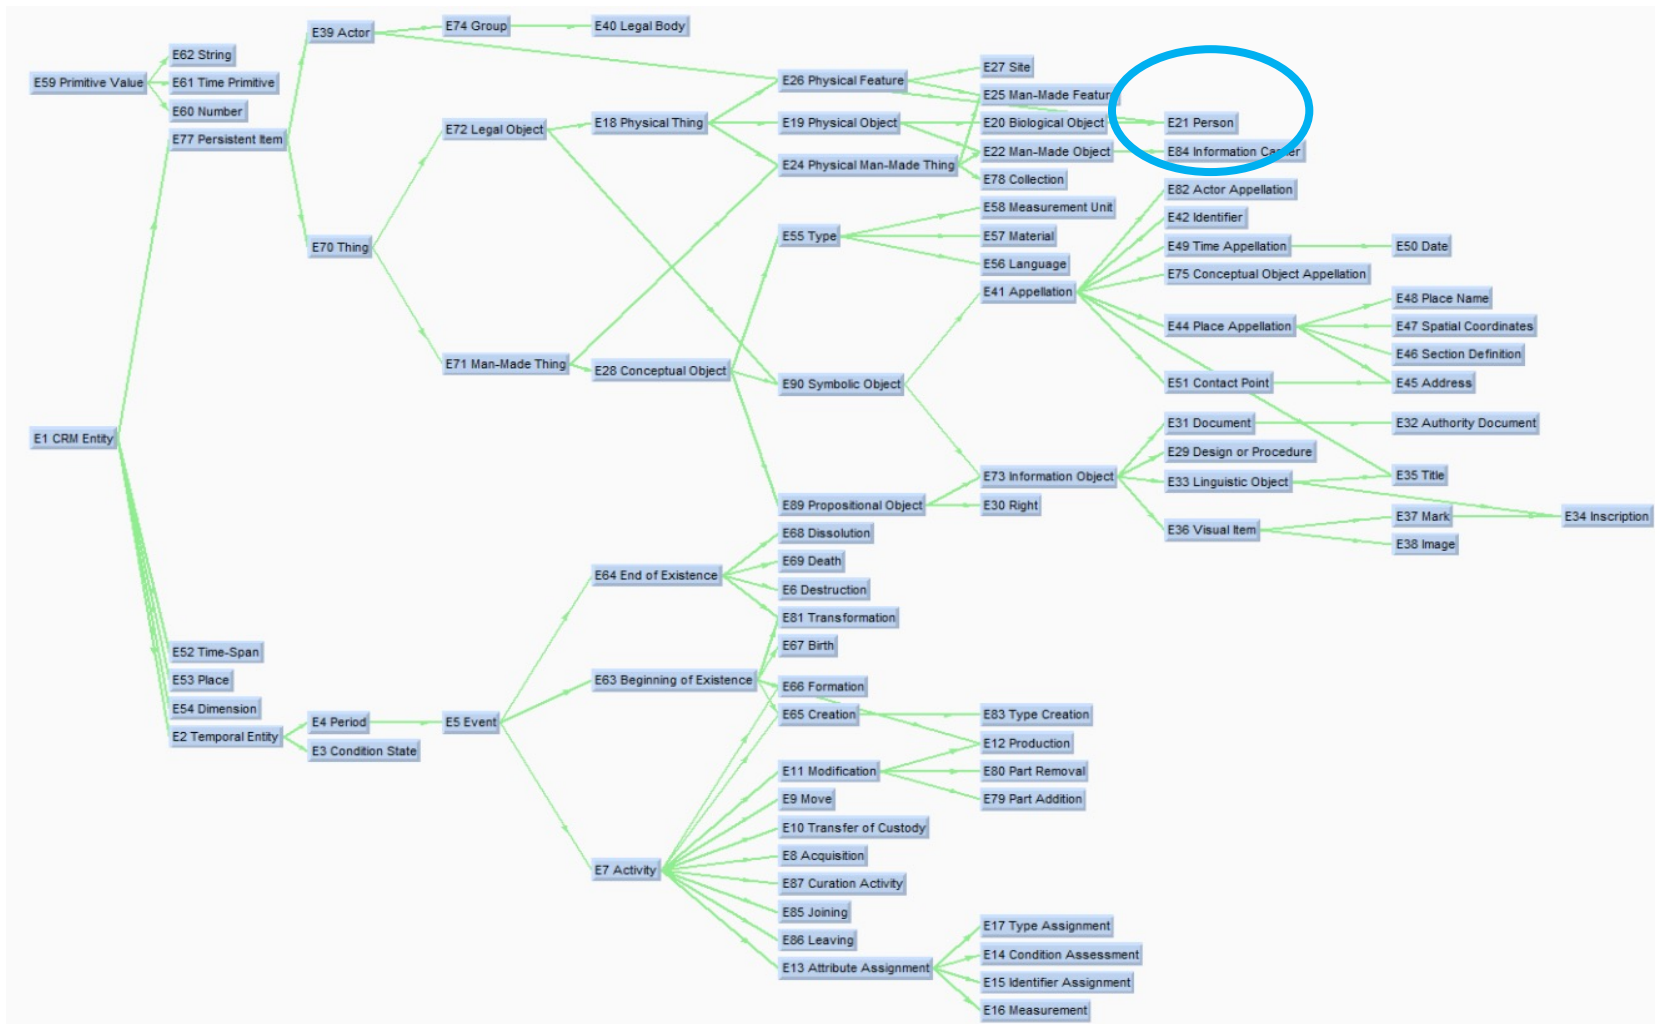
E59 Primitive Value
E62 String
E61 Time Primitive
E60 Number
E77 Persistent Item
E39 Actor
E74 Group
E40 Legal Body
E26 Physical Feature
E27 Site
E25 Man-Made Featur
E21 Person
E72 Legal Object
E18 Physical Thing
E19 Physical Object
E20 Biological Object
E84 Information Ca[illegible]er
E24 Physical Man-Made Thing
E22 Man-Made Object
E78 Collection
E82 Actor Appellation
E58 Measurement Unit
E42 Identifier
E70 Thing
E55 Type
E57 Material
E49 Time Appellation
E50 Date
E56 Language
E75 Conceptual Object Appellation
E41 Appellation
E48 Place Name
E44 Place Appellation
E47 Spatial Coordinates
E46 Section Definition
E71 Man-Made Thing
E28 Conceptual Object
E90 Symbolic Object
E51 Contact Point
E45 Address
E1 CRM Entity
E31 Document
E32 Authority Document
E29 Design or Procedure
E73 Information Object
E35 Title
E33 Linguistic Object
E89 Propositional Object
E30 Right
E37 Mark
E34 Inscription
E36 Visual Item
E38 Image
E68 Dissolution
E69 Death
E64 End of Existence
E6 Destruction
E81 Transformation
E67 Birth
E52 Time-Span
E53 Place
E63 Beginning of Existence
E66 Formation
E54 Dimension
E65 Creation
E83 Type Creation
E4 Period
E5 Event
E2 Temporal Entity
E3 Condition State
E12 Production
E11 Modification
E80 Part Removal
E9 Move
E79 Part Addition
E10 Transfer of Custody
E8 Acquisition
E7 Activity
E87 Curation Activity
E85 Joining
E86 Leaving
E17 Type Assignment
E13 Attribute Assignment
E14 Condition Assessment
E15 Identifier Assignment
E16 Measurement